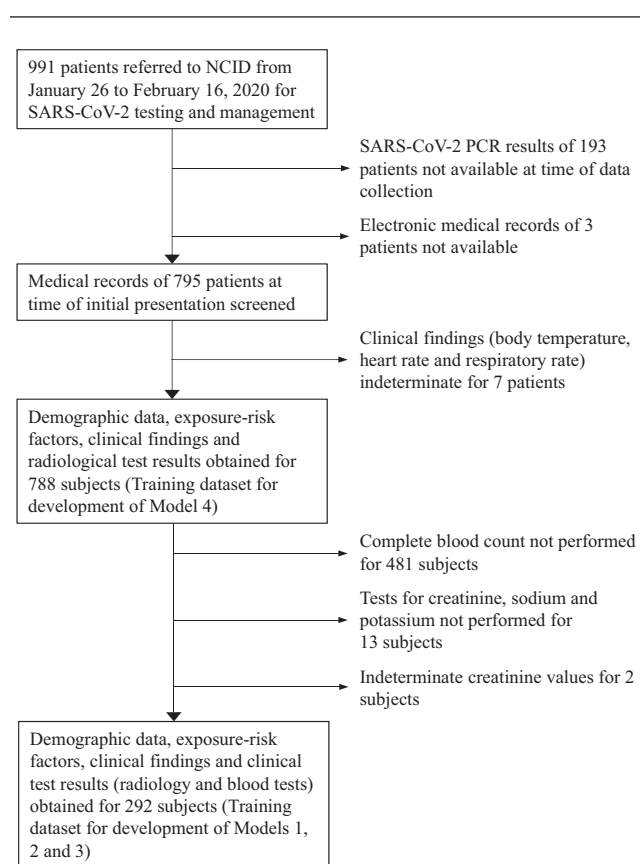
991 patients referred to NCID from January 26 to February 16, 2020 for SARS-CoV-2 testing and management

SARS-CoV-2 PCR results of 193 patients not available at time of data collection

Electronic medical records of 3 patients not available

Medical records of 795 patients at time of initial presentation screened

Clinical findings (body temperature, heart rate and respiratory rate) indeterminate for 7 patients

Demographic data, exposure-risk factors, clinical findings and radiological test results obtained for 788 subjects (Training dataset for development of Model 4)

Complete blood count not performed for 481 subjects

Tests for creatinine, sodium and potassium not performed for 13 subjects

Indeterminate creatinine values for 2 subjects

Demographic data, exposure-risk factors, clinical findings and clinical test results (radiology and blood tests) obtained for 292 subjects (Training dataset for development of Models 1, 2 and 3)